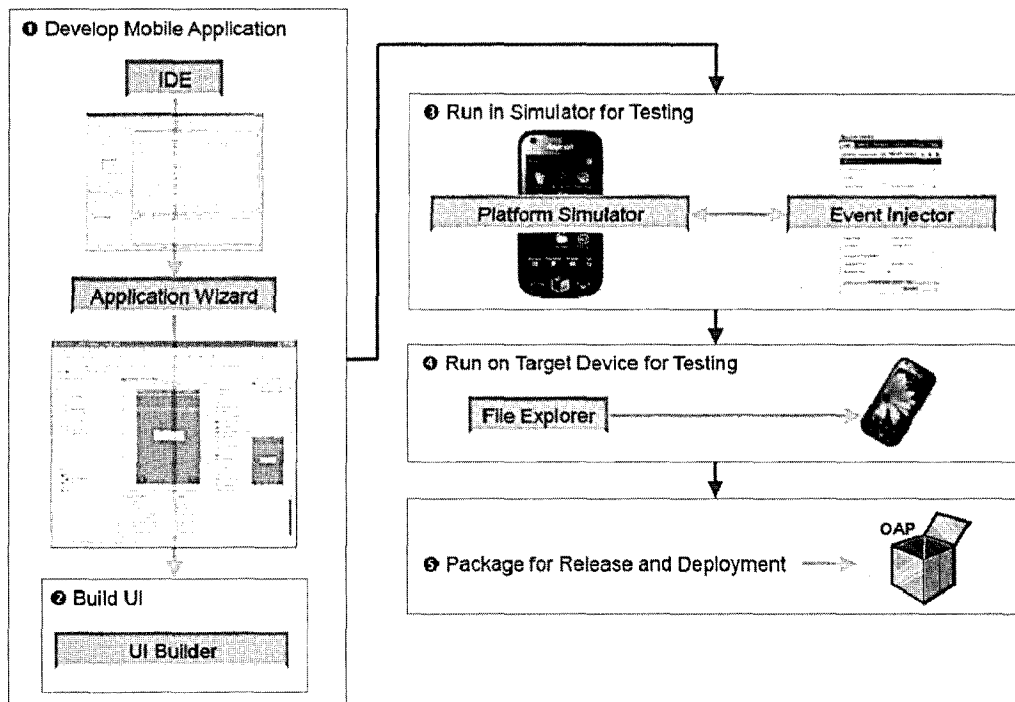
❶ Develop Mobile Application

IDE

Application Wizard

❷ Build UI

UI Builder

❸ Run in Simulator for Testing

Platform Simulator

Event Injector

❹ Run on Target Device for Testing

File Explorer

❺ Package for Release and Deployment

OAP